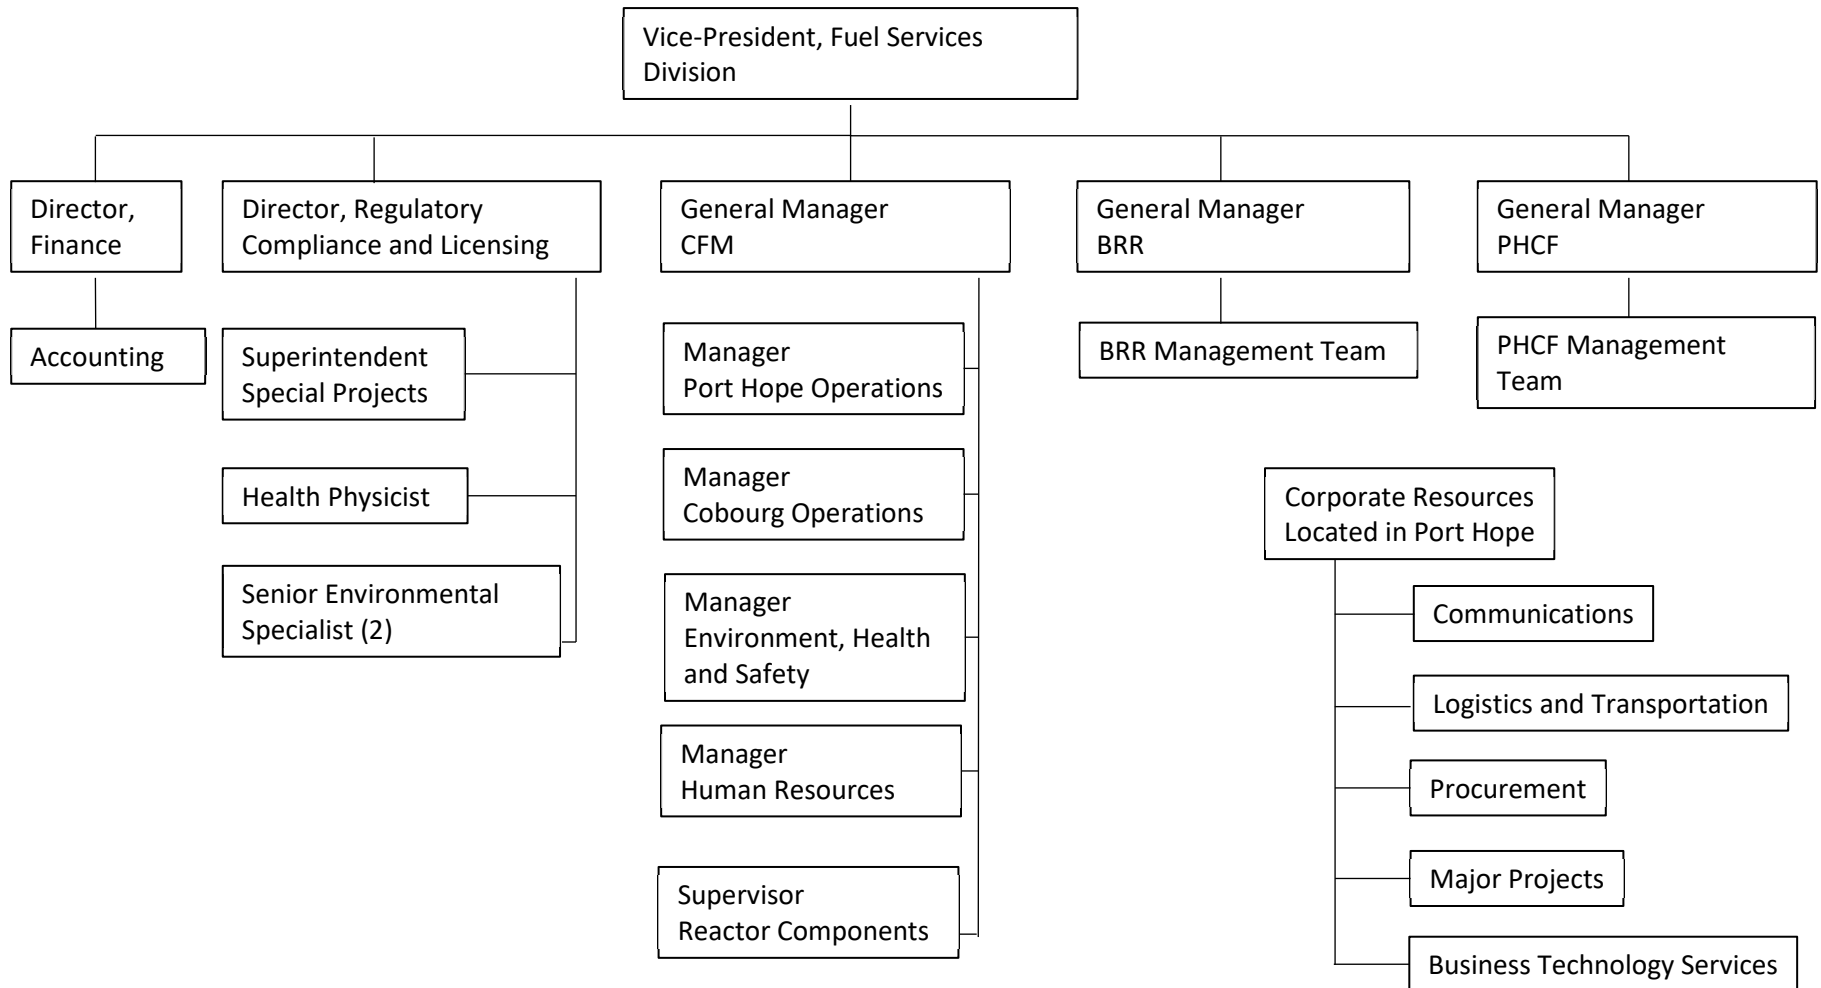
Vice-President, Fuel Services Division

Director, Finance

Accounting

Director, Regulatory Compliance and Licensing

Superintendent Special Projects

Health Physicist

Senior Environmental Specialist (2)

General Manager CFM

Manager Port Hope Operations

Manager Cobourg Operations

Manager Environment, Health and Safety

Manager Human Resources

Supervisor Reactor Components

General Manager BRR

BRR Management Team

General Manager PHCF

PHCF Management Team

Corporate Resources Located in Port Hope

Communications

Logistics and Transportation

Procurement

Major Projects

Business Technology Services